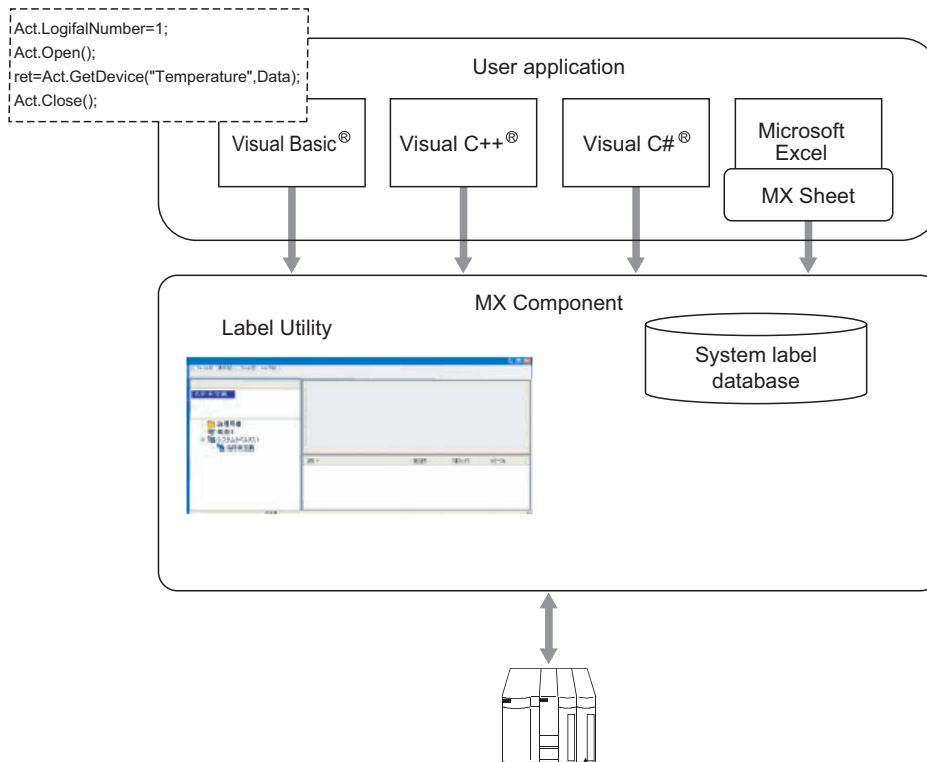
Act.LogifalNumber=1;
Act.Open();
ret=Act.GetDevice("Temperature",Data);
Act.Close();

User application

Visual Basic®

Visual C++®

Visual C#®

Microsoft Excel

MX Sheet

MX Component

Label Utility

System label database

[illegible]